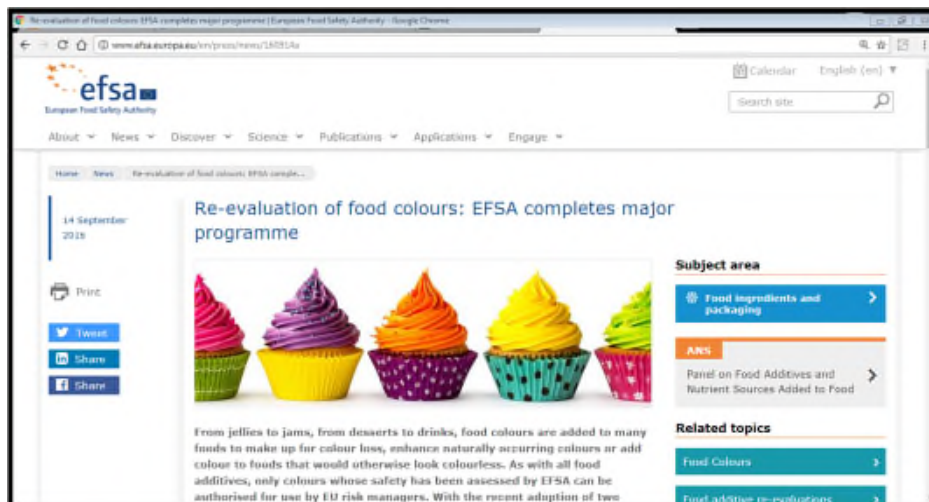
Re-evaluation of food colours: EFSA completes major programme | European Food Safety Authority - Google Chrome

www.efsa.europa.eu/en/press/news/160914a

efsa
European Food Safety Authority

Calendar English (en)

Search site

About News Discover Science Publications Applications Engage

Home News Re-evaluation of food colours: EFSA comple...

14 September 2016

Re-evaluation of food colours: EFSA completes major programme

Print

Tweet

Share

Share

From jellies to jams, from desserts to drinks, food colours are added to many foods to make up for colour loss, enhance naturally occurring colours or add colour to foods that would otherwise look colourless. As with all food additives, only colours whose safety has been assessed by EFSA can be authorised for use by EU risk managers. With the recent adoption of two

Subject area

Food ingredients and packaging

ANS

Panel on Food Additives and Nutrient Sources Added to Food

Related topics

Food Colours

Food additive re-evaluations